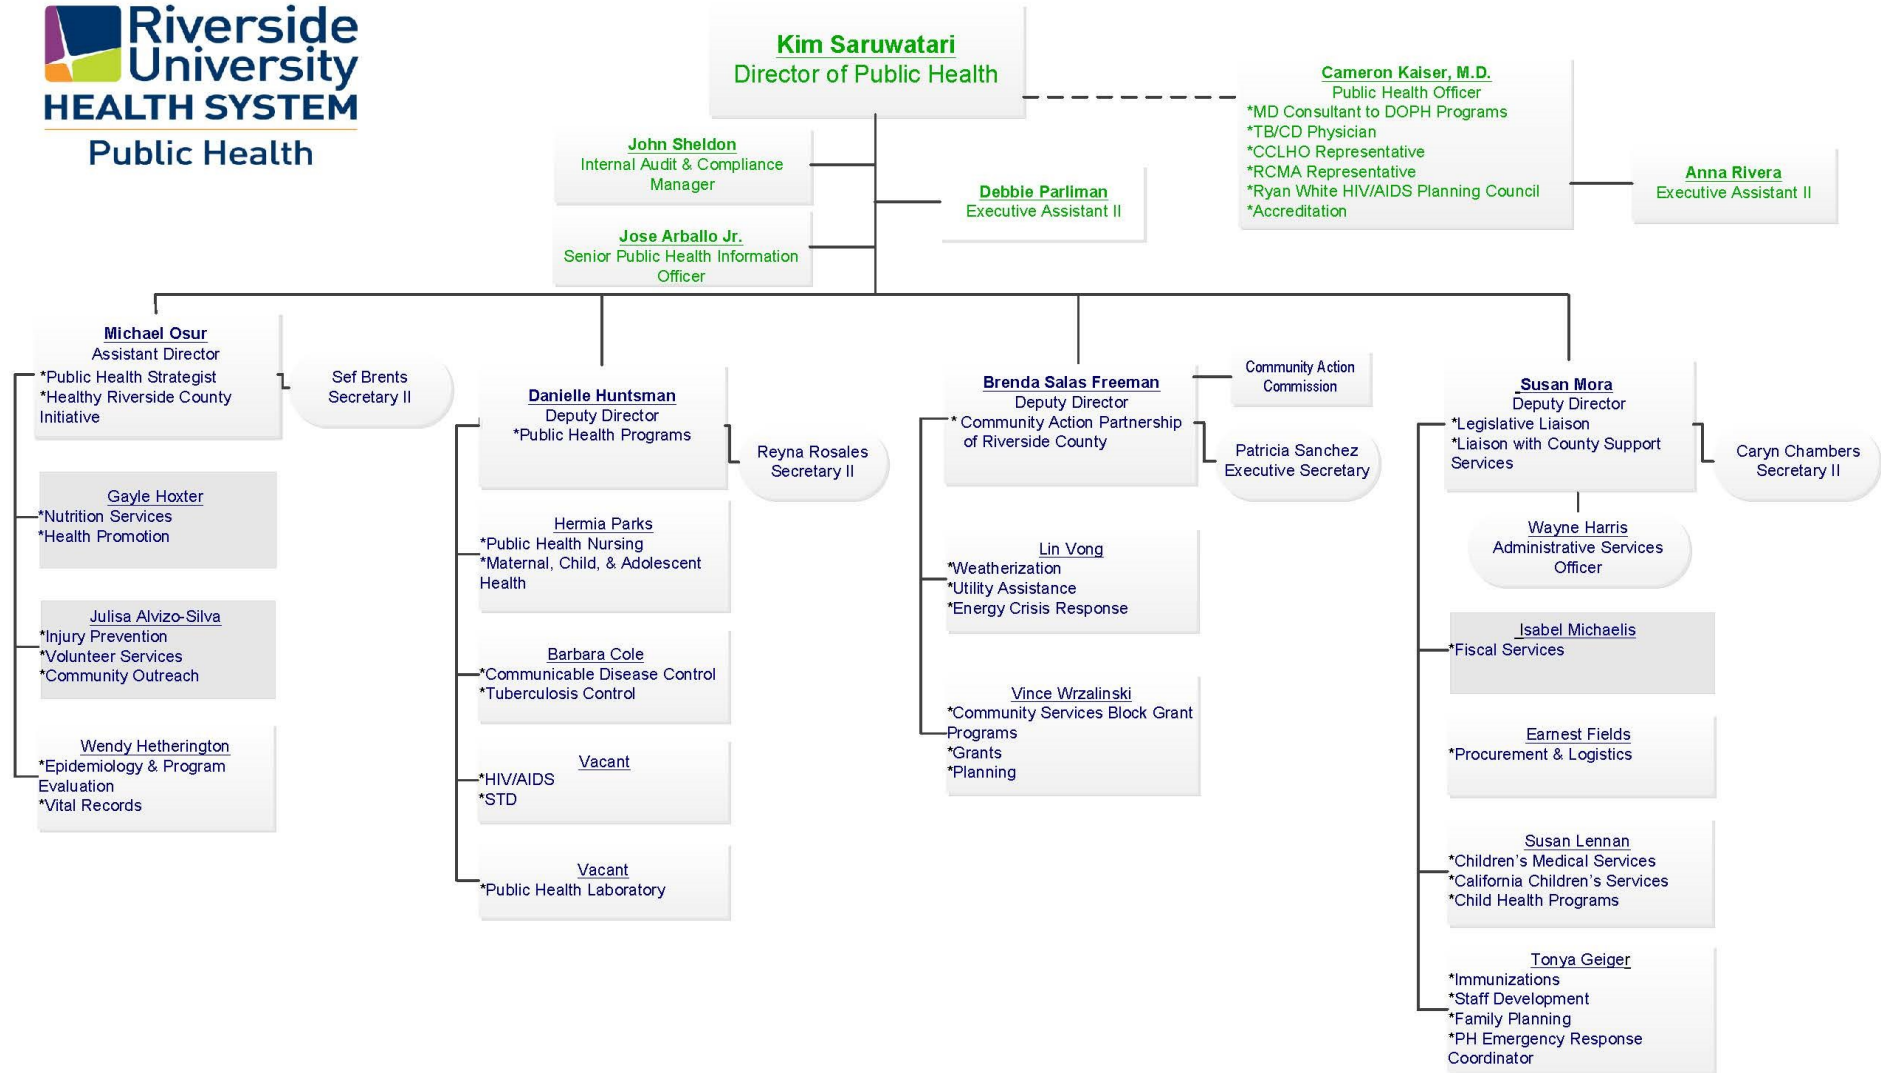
Riverside University HEALTH SYSTEM Public Health

Kim Saruwatari
Director of Public Health

Cameron Kaiser, M.D.
Public Health Officer
*MD Consultant to DOPH Programs
*TB/CD Physician
*CCLHO Representative
*RCMA Representative
*Ryan White HIV/AIDS Planning Council
*Accreditation

Anna Rivera
Executive Assistant II

John Sheldon
Internal Audit & Compliance Manager

Debbie Parliman
Executive Assistant II

Jose Arballo Jr.
Senior Public Health Information Officer

Michael Osur
Assistant Director
*Public Health Strategist
*Healthy Riverside County Initiative

Sef Brents
Secretary II

Gayle Hoxter
*Nutrition Services
*Health Promotion

Julisa Alvizo-Silva
*Injury Prevention
*Volunteer Services
*Community Outreach

Wendy Hetherington
*Epidemiology & Program Evaluation
*Vital Records

Danielle Huntsman
Deputy Director
*Public Health Programs

Reyna Rosales
Secretary II

Hermia Parks
*Public Health Nursing
*Maternal, Child, & Adolescent Health

Barbara Cole
*Communicable Disease Control
*Tuberculosis Control

Vacant
*HIV/AIDS
*STD

Vacant
*Public Health Laboratory

Brenda Salas Freeman
Deputy Director
* Community Action Partnership of Riverside County

Community Action Commission

Patricia Sanchez
Executive Secretary

Lin Vong
*Weatherization
*Utility Assistance
*Energy Crisis Response

Vince Wrzalinski
*Community Services Block Grant Programs
*Grants
*Planning

Susan Mora
Deputy Director
*Legislative Liaison
*Liaison with County Support Services

Caryn Chambers
Secretary II

Wayne Harris
Administrative Services Officer

Isabel Michaelis
*Fiscal Services

Earnest Fields
*Procurement & Logistics

Susan Lennan
*Children's Medical Services
*California Children's Services
*Child Health Programs

Tonya Geiger
*Immunizations
*Staff Development
*Family Planning
*PH Emergency Response Coordinator